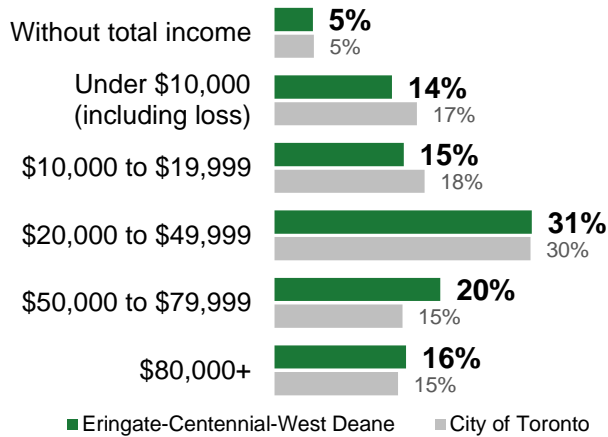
Without total income 5% 5%

Under $10,000 (including loss) 14% 17%

$10,000 to $19,999 15% 18%

$20,000 to $49,999 31% 30%

$50,000 to $79,999 20% 15%

$80,000+ 16% 15%

Eringate-Centennial-West Deane City of Toronto